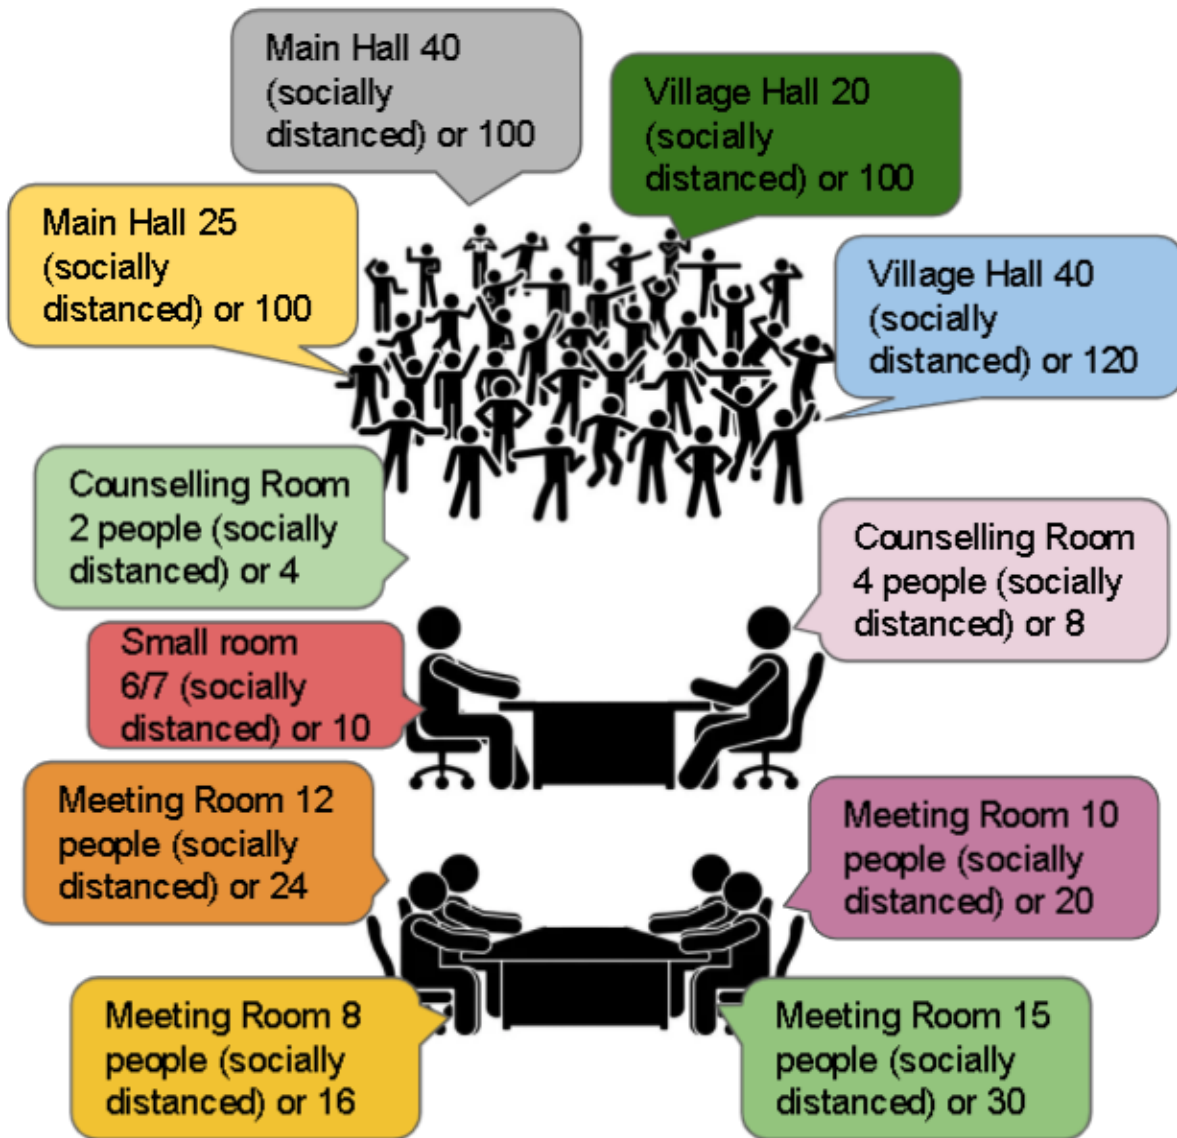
Main Hall 40 (socially distanced) or 100

Village Hall 20 (socially distanced) or 100

Main Hall 25 (socially distanced) or 100

Village Hall 40 (socially distanced) or 120

Counselling Room 2 people (socially distanced) or 4

Counselling Room 4 people (socially distanced) or 8

Small room 6/7 (socially distanced) or 10

Meeting Room 12 people (socially distanced) or 24

Meeting Room 10 people (socially distanced) or 20

Meeting Room 8 people (socially distanced) or 16

Meeting Room 15 people (socially distanced) or 30